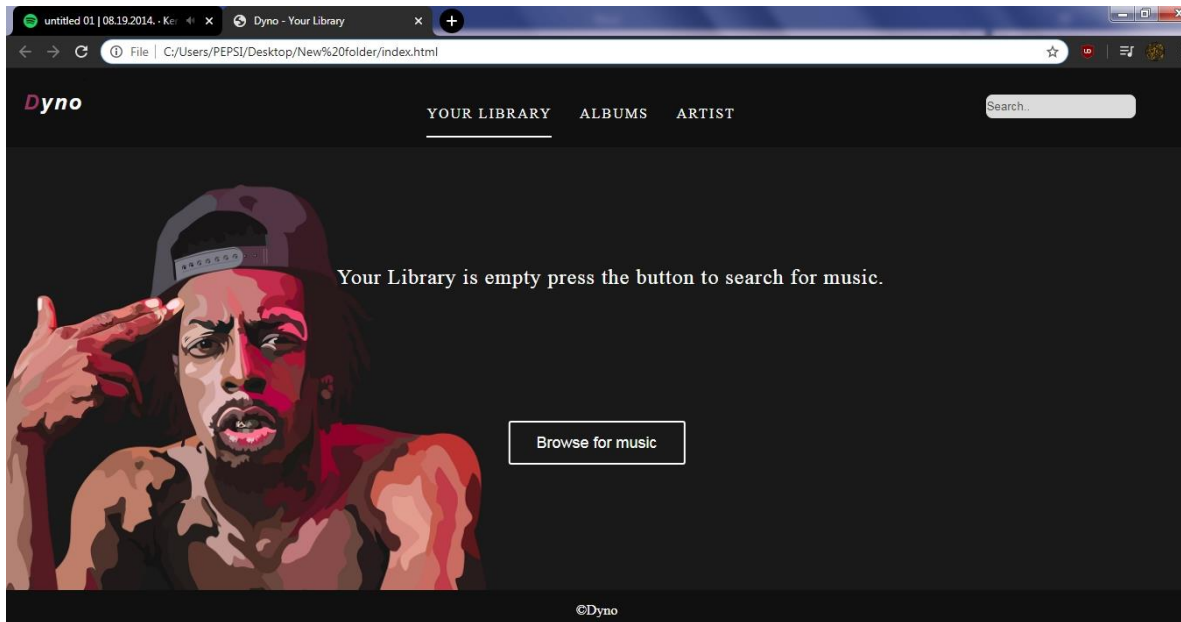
untitled 01 | 08.19.2014. - Ke
Dyno - Your Library
File | C:/Users/PEPSI/Desktop/New%20folder/index.html

Dyno
YOUR LIBRARY ALBUMS ARTIST
Search..

Your Library is empty press the button to search for music.

Browse for music

©Dyno